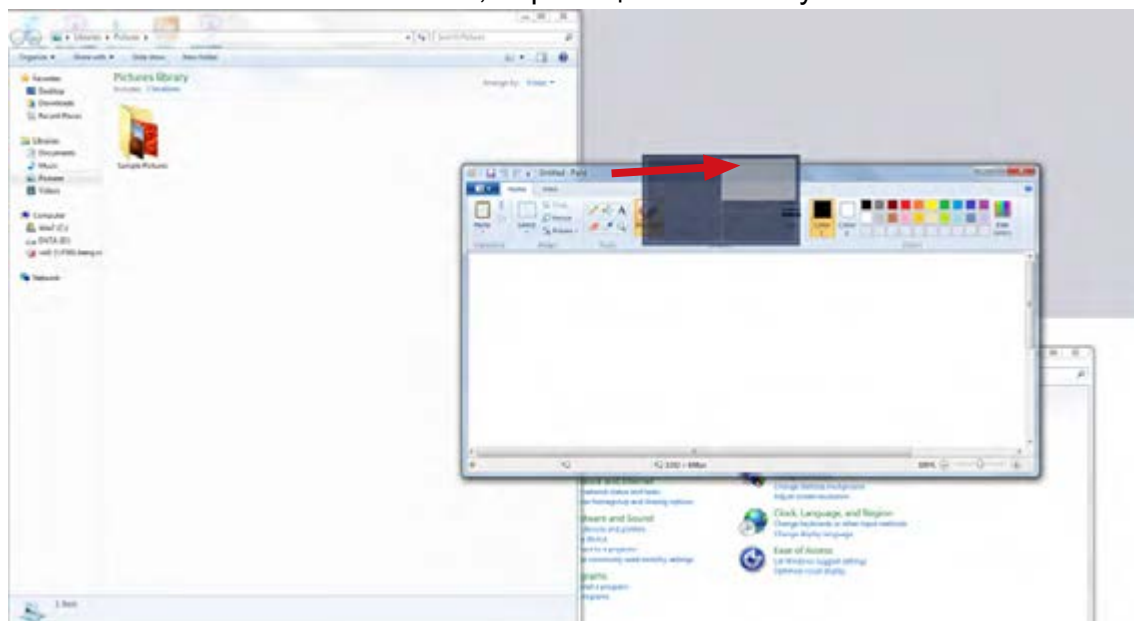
Libraries ▸ Pictures ▸
Search Pictures
Organize ▾ Share with ▾ Slide show New folder
Favorites
Desktop
Downloads
Recent Places
Libraries
Documents
Music
Pictures
Videos
Computer
Win7 (C:)
DATA (E:)
Network
Pictures library
Includes: 2 locations
Arrange by: Folder ▾
Sample Pictures
1 item

Untitled - Paint
Home View
Paste
Select
Crop
Resize
Rotate
Color 1
Color 2
Edit colors
100%

Clock, Language, and Region
Change keyboards or other input methods
Change display language
Ease of Access
Let Windows suggest settings
Optimize visual display
Change desktop background
Adjust screen resolution
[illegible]